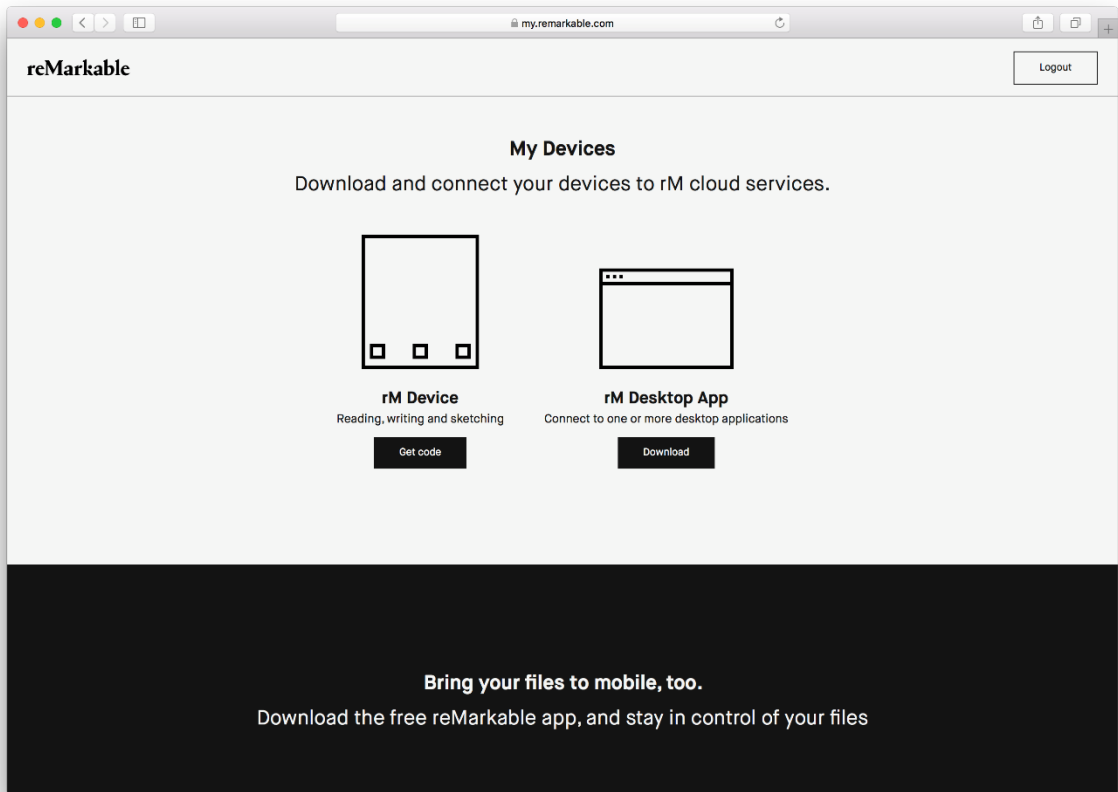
my.remarkable.com

reMarkable

Logout

My Devices

Download and connect your devices to rM cloud services.

rM Device
Reading, writing and sketching

Get code

rM Desktop App
Connect to one or more desktop applications

Download

Bring your files to mobile, too.

Download the free reMarkable app, and stay in control of your files